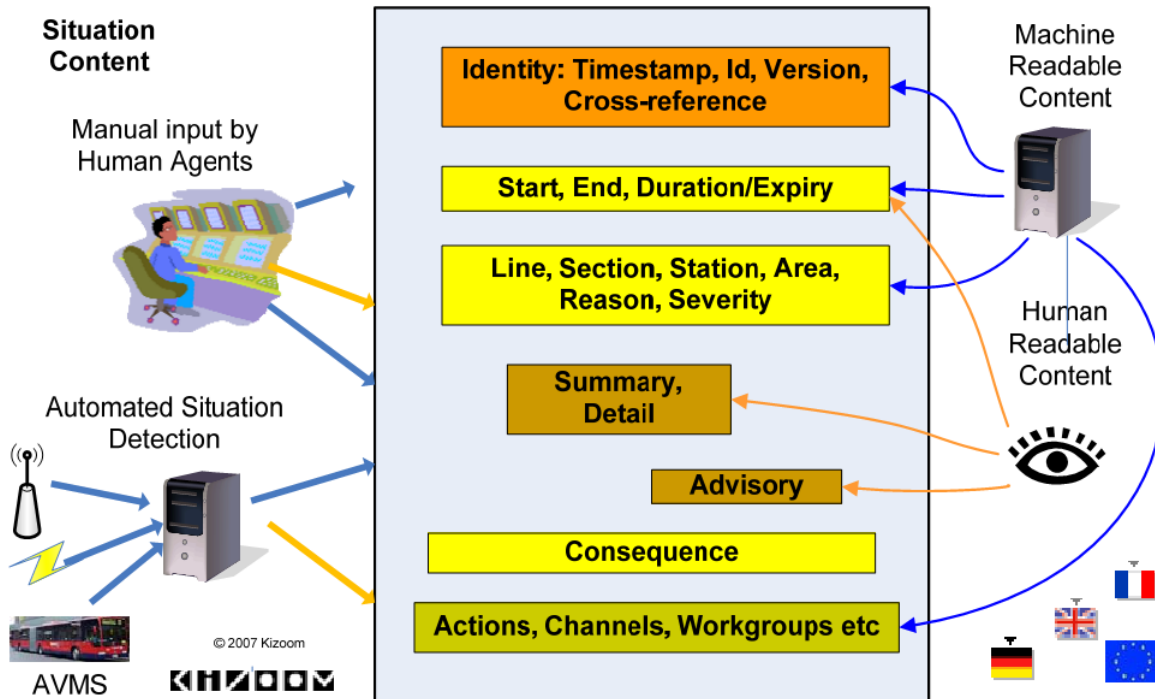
Situation Content

Manual input by Human Agents

Automated Situation Detection

AVMS

© 2007 Kizoom

KIZOOM

Identity: Timestamp, Id, Version, Cross-reference

Start, End, Duration/Expiry

Line, Section, Station, Area, Reason, Severity

Summary, Detail

Advisory

Consequence

Actions, Channels, Workgroups etc

Machine Readable Content

Human Readable Content